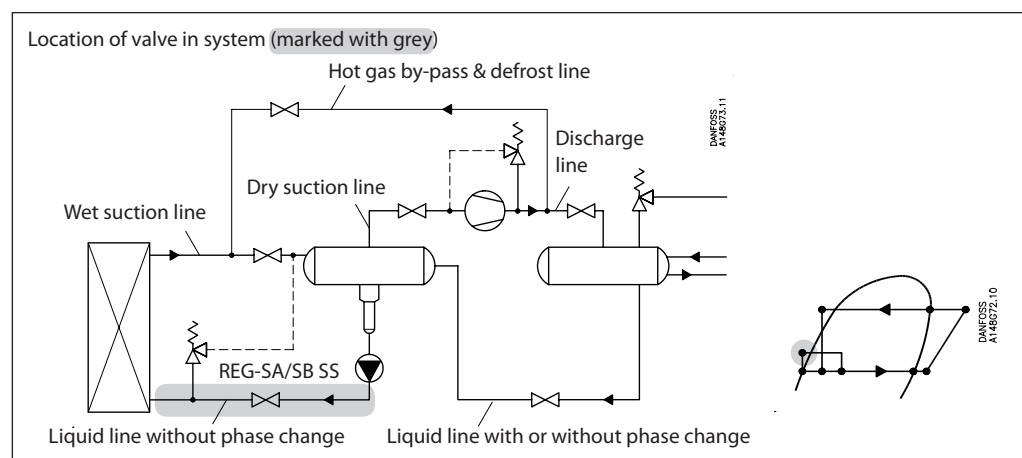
Location of valve in system (marked with grey)

Hot gas by-pass & defrost line

DANFOSS A148G73.11

Discharge line

Dry suction line

Wet suction line

REG-SA/SB SS

Liquid line without phase change

Liquid line with or without phase change

DANFOSS A148G72.10